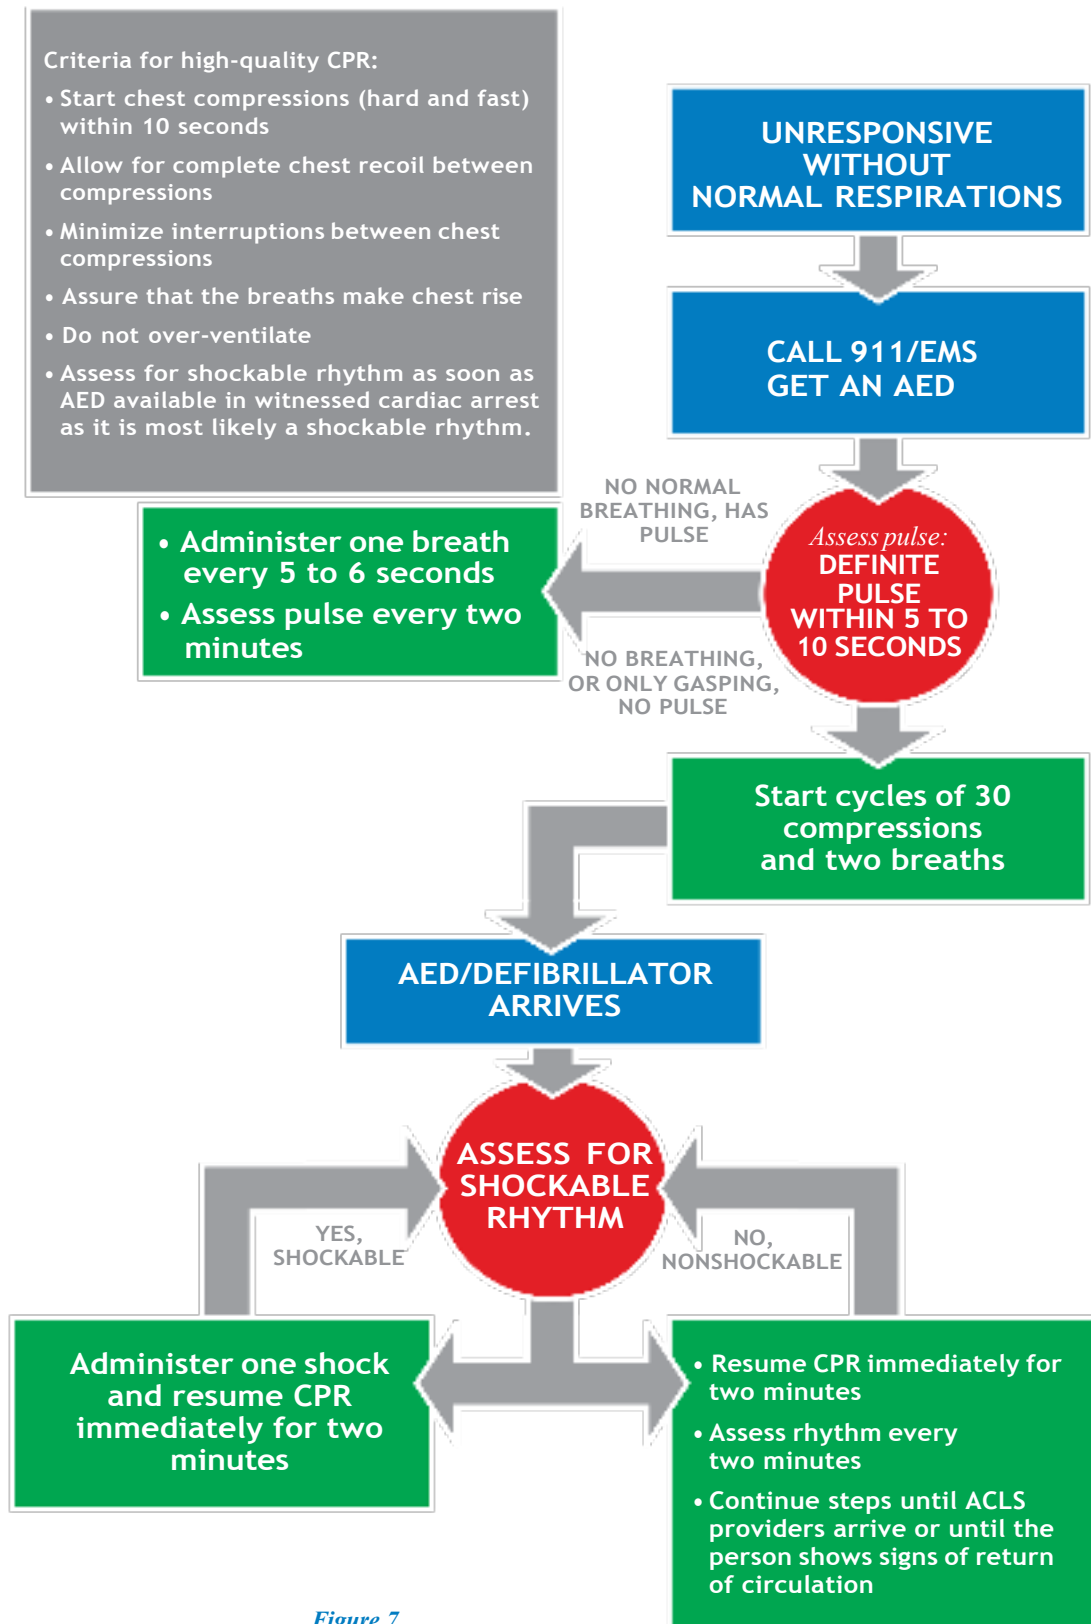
Criteria for high-quality CPR:
• Start chest compressions (hard and fast) within 10 seconds
• Allow for complete chest recoil between compressions
• Minimize interruptions between chest compressions
• Assure that the breaths make chest rise
• Do not over-ventilate
• Assess for shockable rhythm as soon as AED available in witnessed cardiac arrest as it is most likely a shockable rhythm.

UNRESPONSIVE WITHOUT NORMAL RESPIRATIONS

CALL 911/EMS GET AN AED

NO NORMAL BREATHING, HAS PULSE

Assess pulse: DEFINITE PULSE WITHIN 5 TO 10 SECONDS

• Administer one breath every 5 to 6 seconds
• Assess pulse every two minutes

NO BREATHING, OR ONLY GASPING, NO PULSE

Start cycles of 30 compressions and two breaths

AED/DEFIBRILLATOR ARRIVES

ASSESS FOR SHOCKABLE RHYTHM

YES, SHOCKABLE

NO, NONSHOCKABLE

Administer one shock and resume CPR immediately for two minutes

• Resume CPR immediately for two minutes
• Assess rhythm every two minutes
• Continue steps until ACLS providers arrive or until the person shows signs of return of circulation

Figure 7